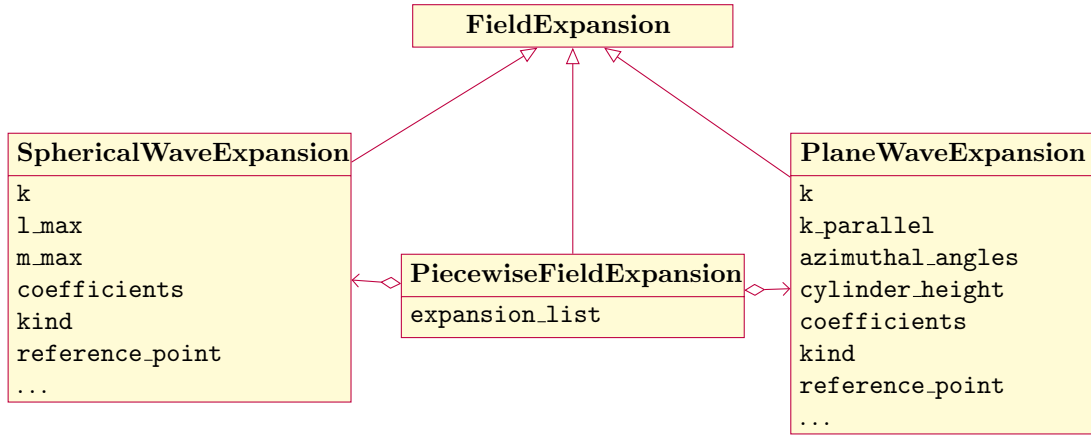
FieldExpansion

SphericalWaveExpansion

k
l_max
m_max
coefficients
kind
reference_point
...

PiecewiseFieldExpansion

expansion_list

PlaneWaveExpansion

k
k_parallel
azimuthal_angles
cylinder_height
coefficients
kind
reference_point
...